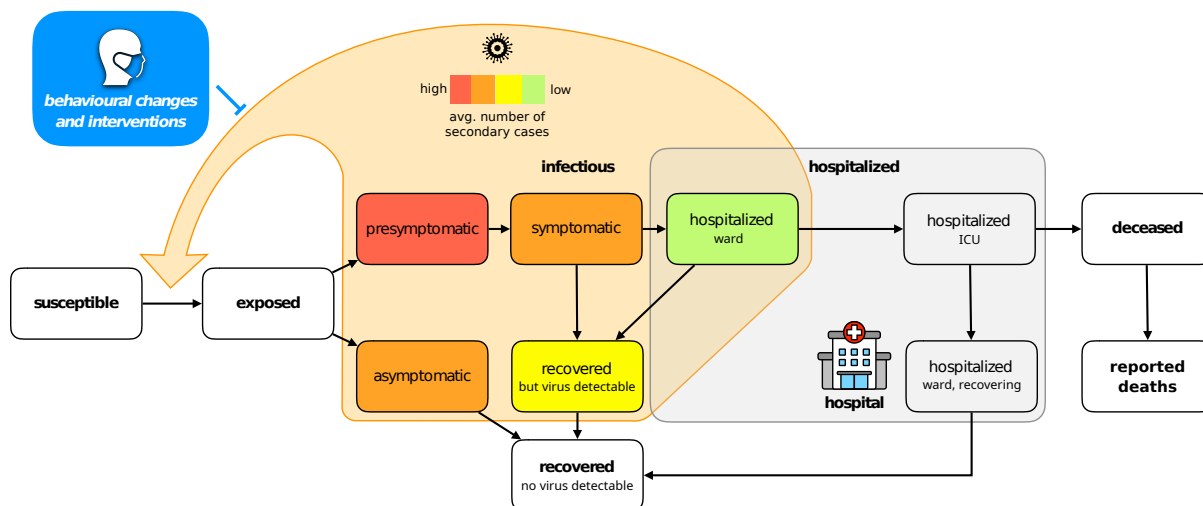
behavioural changes and interventions

high low
avg. number of secondary cases

infectious

hospitalized

presymptomatic

symptomatic

hospitalized
ward

hospitalized
ICU

deceased

susceptible

exposed

asymptomatic

recovered
but virus detectable

hospital

hospitalized
ward, recovering

reported deaths

recovered
no virus detectable